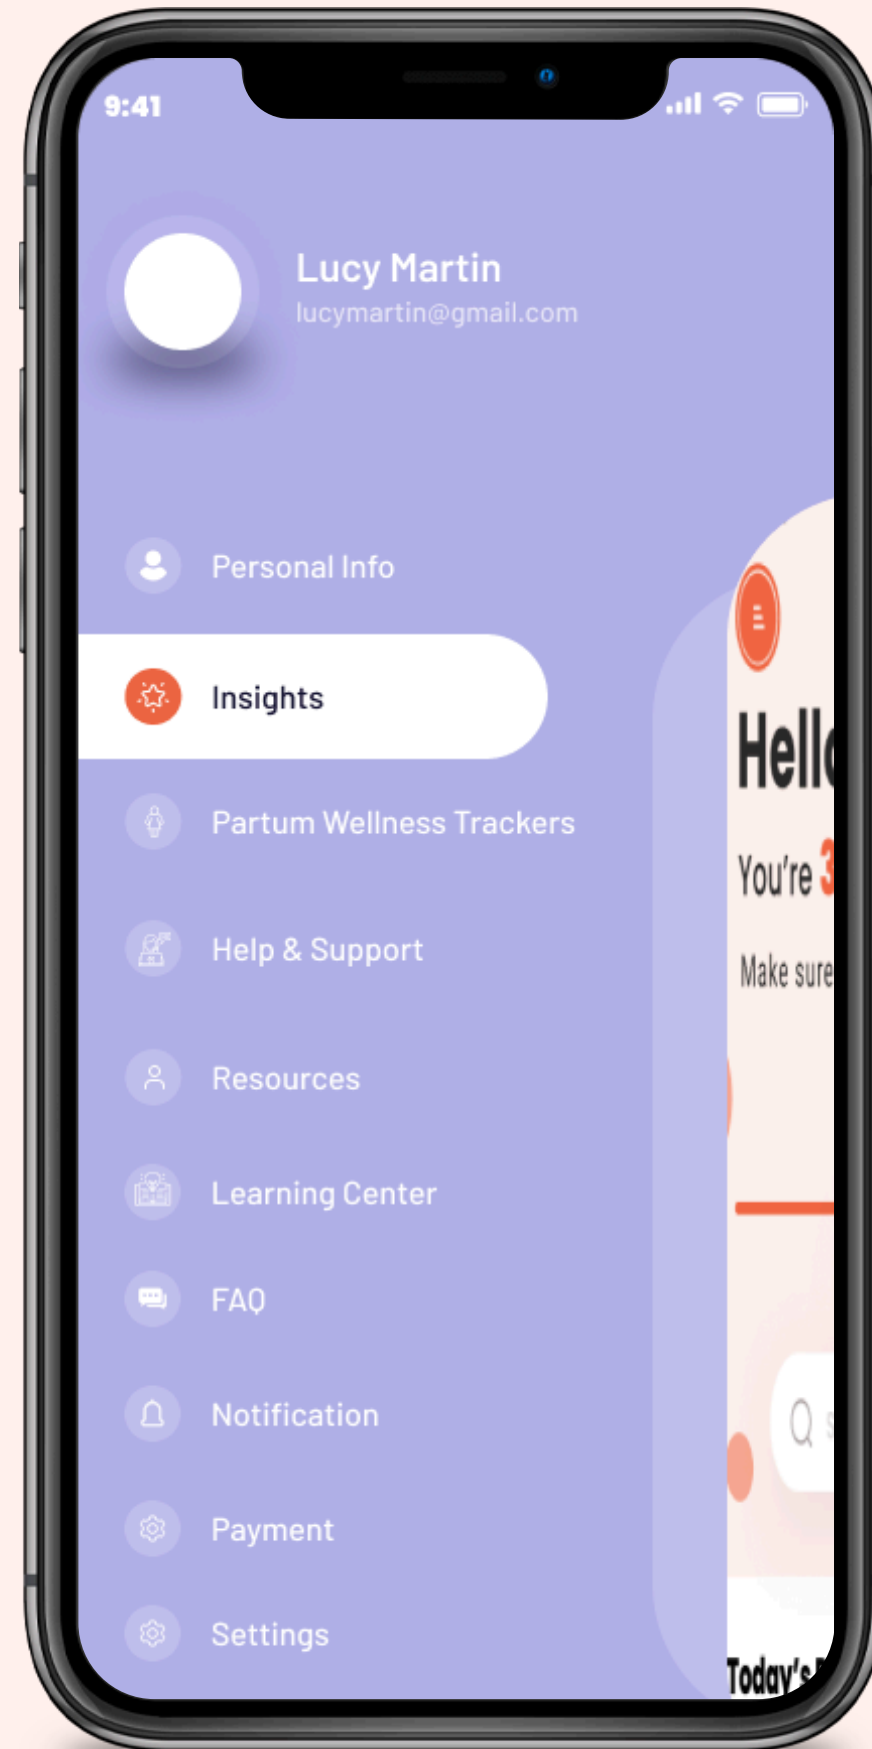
9:41

Lucy Martin
lucymartin@gmail.com

Personal Info

Insights

Partum Wellness Trackers

Help & Support

Resources

Learning Center

FAQ

Notification

Payment

Settings

Hell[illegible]

You're 3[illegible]

Make sure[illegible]

Today's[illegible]